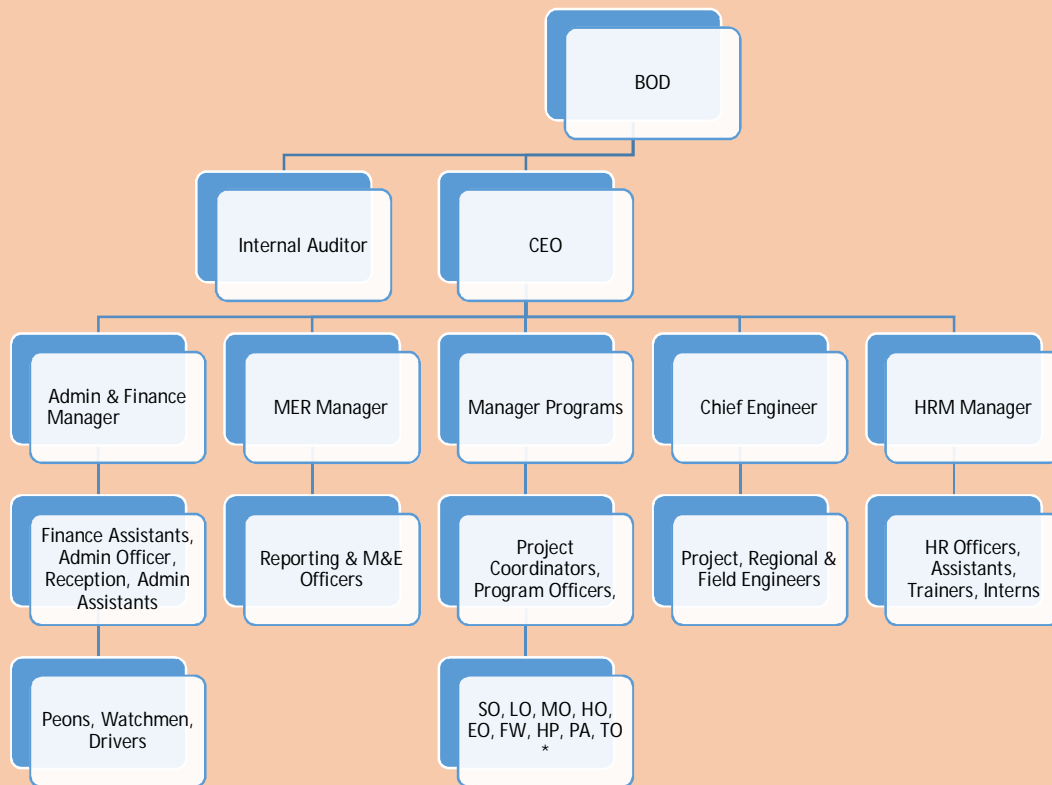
BOD

Internal Auditor

CEO

Admin & Finance Manager

MER Manager

Manager Programs

Chief Engineer

HRM Manager

Finance Assistants, Admin Officer, Reception, Admin Assistants

Reporting & M&E Officers

Project Coordinators, Program Officers,

Project, Regional & Field Engineers

HR Officers, Assistants, Trainers, Interns

Peons, Watchmen, Drivers

SO, LO, MO, HO, EO, FW, HP, PA, TO *